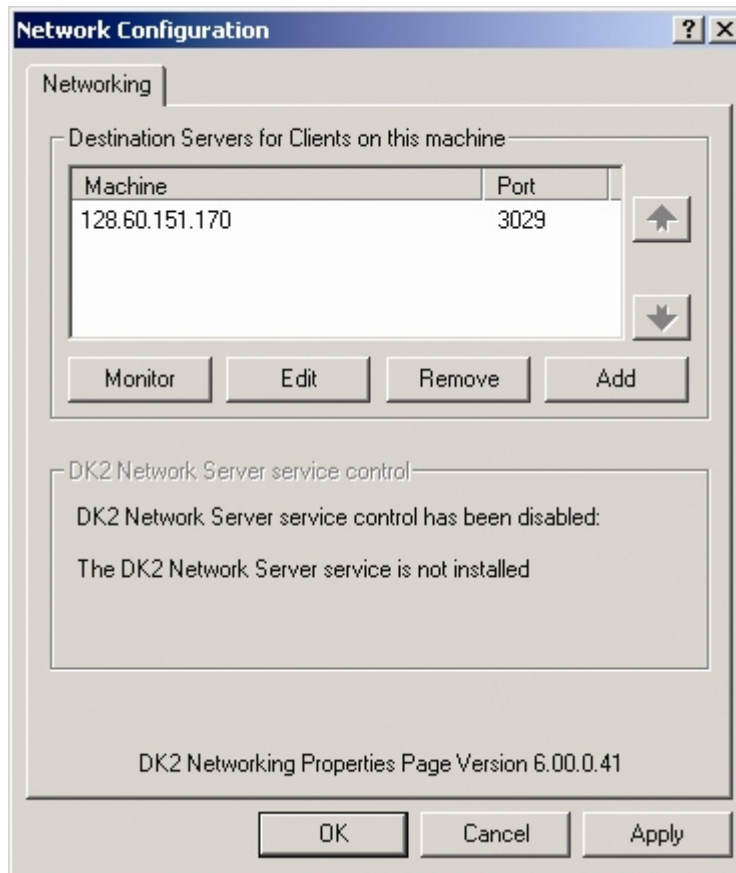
Network Configuration

?

X

Networking

Destination Servers for Clients on this machine

| Machine | Port |
|---|---|
| 128.60.151.170 | 3029 |

Monitor

Edit

Remove

Add

DK2 Network Server service control

DK2 Network Server service control has been disabled:

The DK2 Network Server service is not installed

DK2 Networking Properties Page Version 6.00.0.41

OK

Cancel

Apply